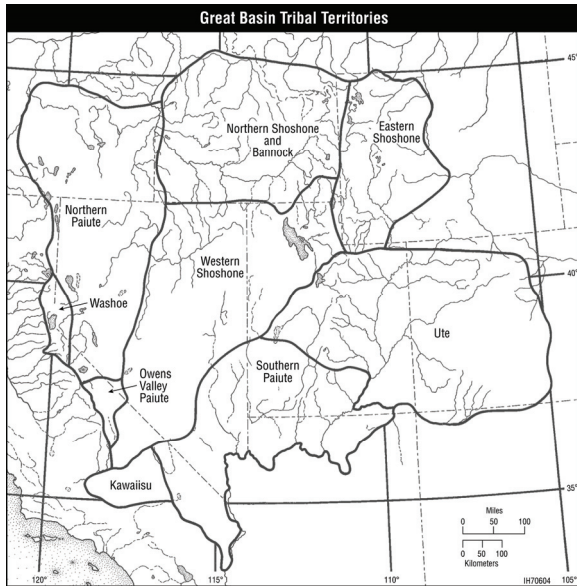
Great Basin Tribal Territories

45°

Northern Shoshone and Bannock

Eastern Shoshone

Northern Paiute

Western Shoshone

40°

Washoe

Ute

Owens Valley Paiute

Southern Paiute

Kawaiisu

35°

Miles
0 50 100

0 50 100
Kilometers

120°
115°
110°
105°
IH70604